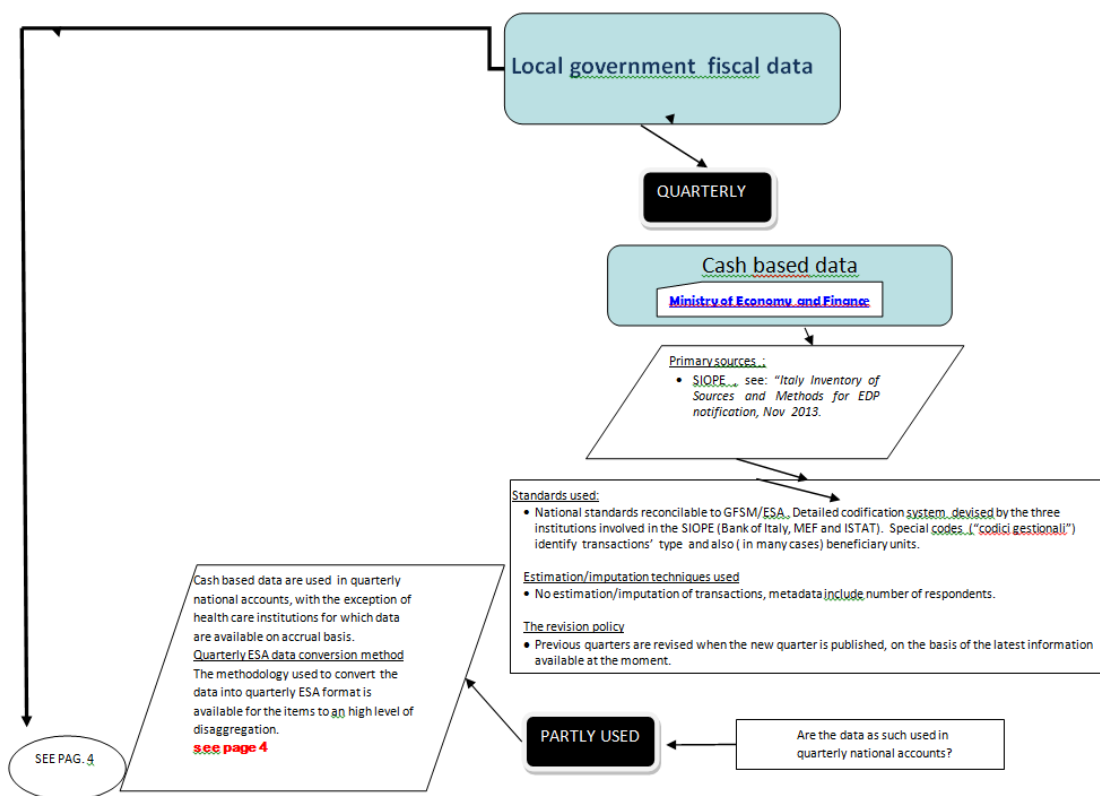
Local government fiscal data

QUARTERLY

Cash based data

Ministry of Economy and Finance

Primary sources :

- SIOPE , see: "Italy Inventory of Sources and Methods for EDP notification, Nov 2013.

Standards used:

- National standards reconcilable to GFSM/ESA. Detailed codification system devised by the three institutions involved in the SIOPE (Bank of Italy, MEF and ISTAT). Special codes ("codici gestionali") identify transactions' type and also ( in many cases) beneficiary units.

Estimation/imputation techniques used

- No estimation/imputation of transactions, metadata include number of respondents.

The revision policy

- Previous quarters are revised when the new quarter is published, on the basis of the latest information available at the moment.

Cash based data are used in quarterly national accounts, with the exception of health care institutions for which data are available on accrual basis.

Quarterly ESA data conversion method

The methodology used to convert the data into quarterly ESA format is available for the items to an high level of disaggregation.

see page 4

PARTLY USED

Are the data as such used in quarterly national accounts?

SEE PAG. 4